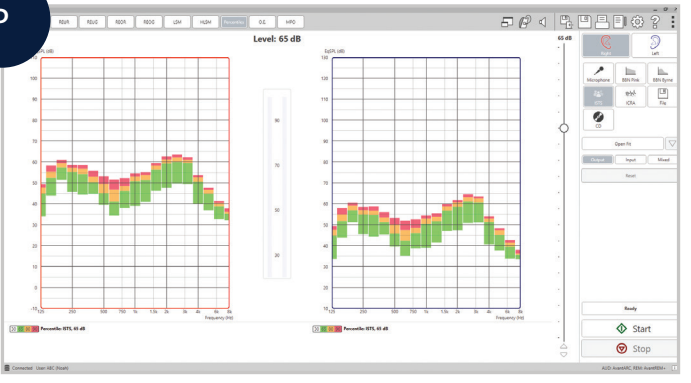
REUR REUG REAR REIG LTASS HLSM Percentiles D.E. MPO

Level: 65 dB

65 dB

Eq SPL (dB)

130
110
100
90
80
70
60
50
40
30
20
10
0
-10

125 250 500 750 1k 1.5k 2k 3k 4k 6k 8k
Frequency (Hz)

90
70
50
30

Eq SPL (dB)

130
110
100
90
80
70
60
50
40
30
20
10
0
-10

125 250 500 750 1k 1.5k 2k 3k 4k 6k 8k
Frequency (Hz)

Percentiles ISTS, 65 dB

Percentiles ISTS, 65 dB

Right Left

Microphone BBN Pink BBN Byrne

ISTS ICRA File

CD

Open Fit

Output Input Mixed

Reset

Ready

Start

Stop

Connected User: ABC (Noah)

AUD: AurelABC, REM: AurelREM+